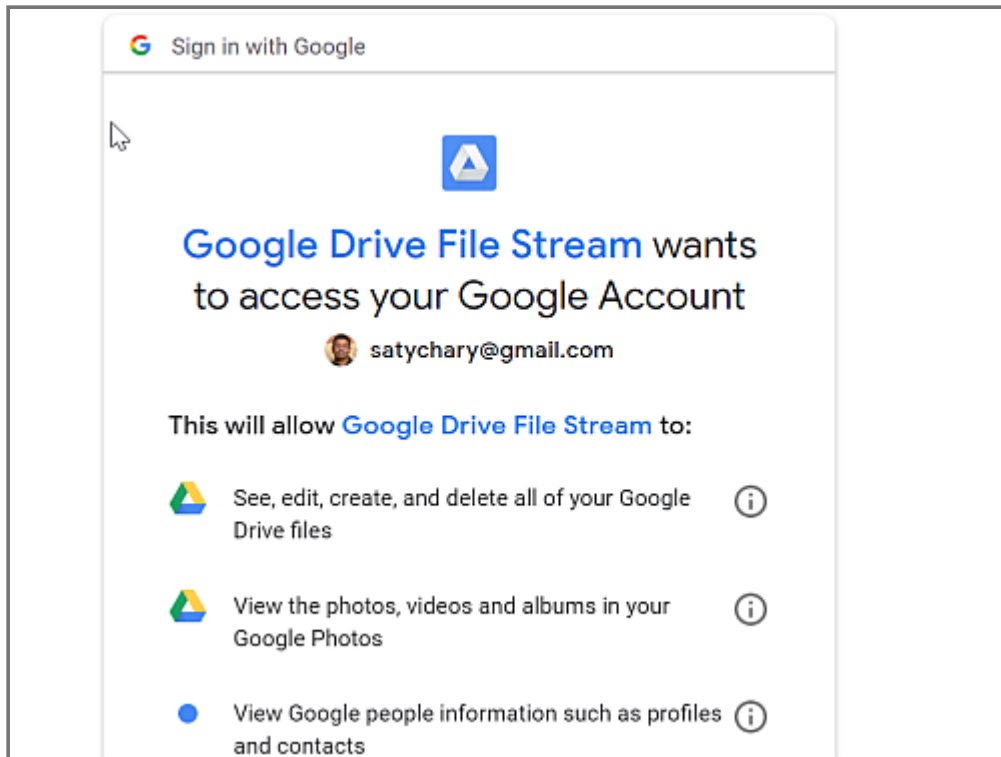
G Sign in with Google

Google Drive File Stream wants to access your Google Account

satychary@gmail.com

This will allow Google Drive File Stream to:

See, edit, create, and delete all of your Google Drive files

View the photos, videos and albums in your Google Photos

View Google people information such as profiles and contacts